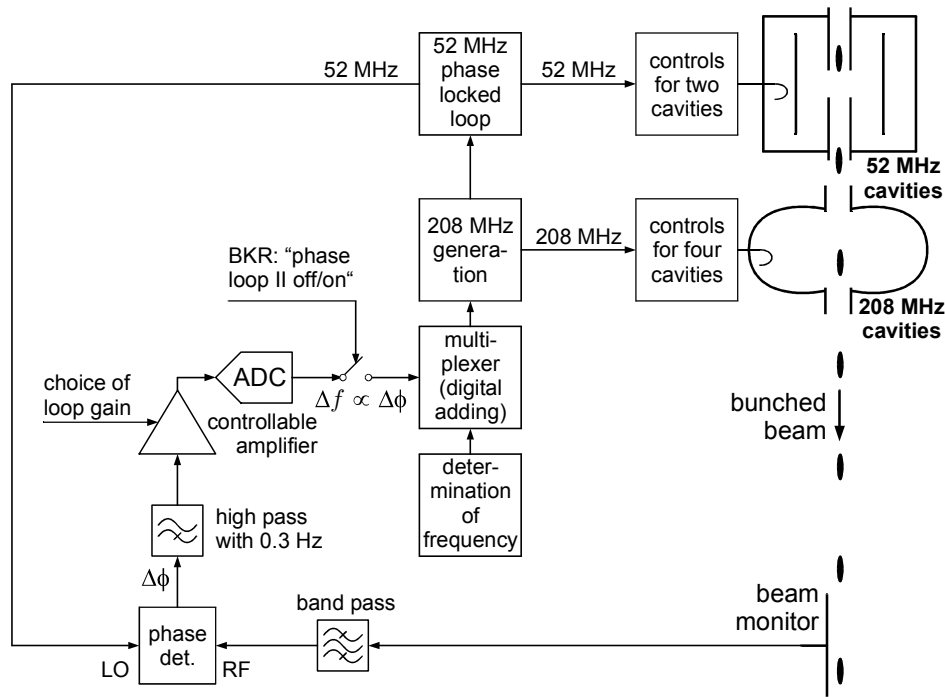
52 MHz

52 MHz phase locked loop

52 MHz

controls for two cavities

52 MHz cavities

208 MHz generation

208 MHz

controls for four cavities

208 MHz cavities

BKR: "phase loop II off/on"

ADC

choice of loop gain

controllable amplifier

$\Delta f \propto \Delta\phi$

multiplexer (digital adding)

bunched beam

determination of frequency

high pass with 0.3 Hz

$\Delta\phi$

band pass

beam monitor

phase det.

LO

RF